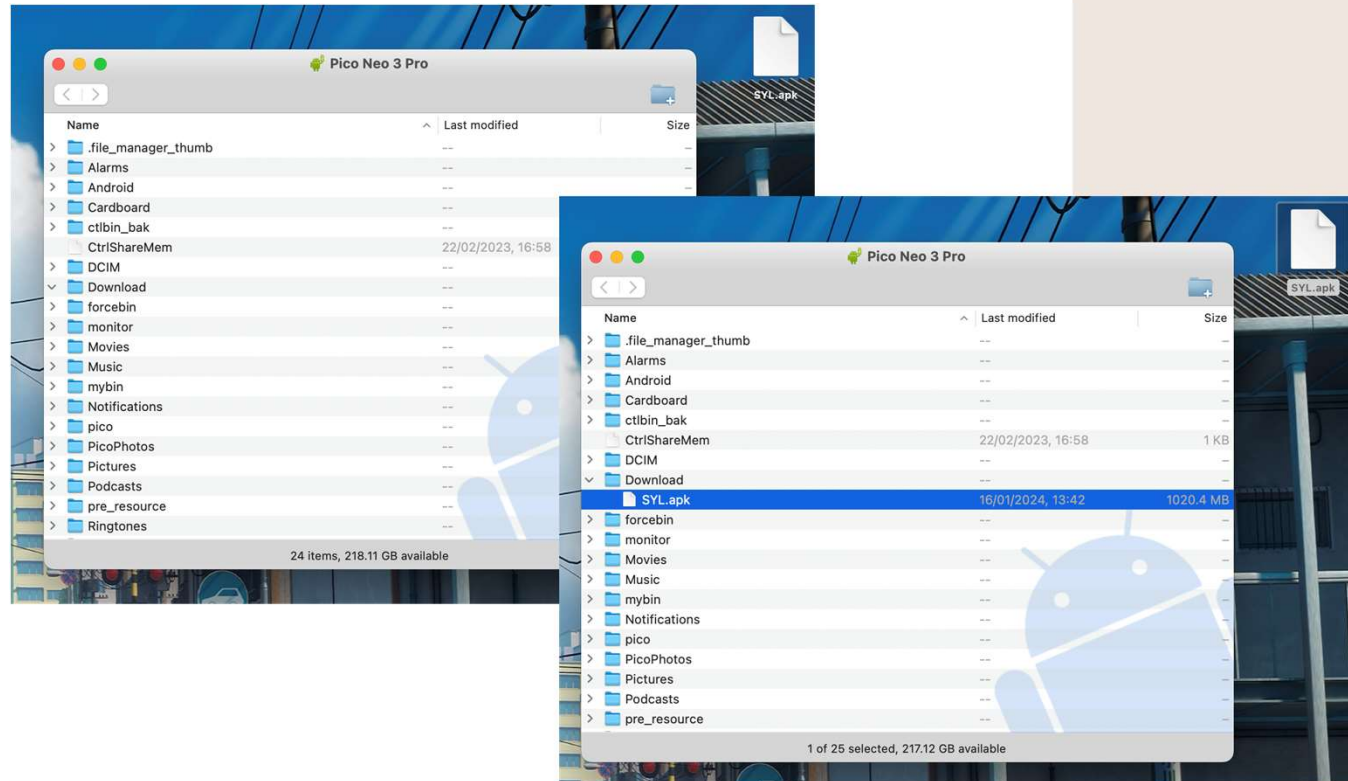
Pico Neo 3 Pro

SYL.apk

| Name | Last modified | Size |
|---|---|---|
| .file_manager_thumb | -- | – |
| Alarms | -- | – |
| Android | -- | – |
| Cardboard | -- | |
| ctlbin_bak | -- | |
| CtrlShareMem | 22/02/2023, 16:58 | |
| DCIM | -- | |
| Download | -- | |
| forcebin | -- | |
| monitor | -- | |
| Movies | -- | |
| Music | -- | |
| mybin | -- | |
| Notifications | -- | |
| pico | -- | |
| PicoPhotos | -- | |
| Pictures | -- | |
| Podcasts | -- | |
| pre_resource | -- | |
| Ringtones | -- | |

24 items, 218.11 GB available

Pico Neo 3 Pro

SYL.apk

| Name | Last modified | Size |
|---|---|---|
| .file_manager_thumb | -- | – |
| Alarms | -- | – |
| Android | -- | – |
| Cardboard | -- | – |
| ctlbin_bak | -- | – |
| CtrlShareMem | 22/02/2023, 16:58 | 1 KB |
| DCIM | -- | – |
| Download | -- | – |
| SYL.apk | 16/01/2024, 13:42 | 1020.4 MB |
| forcebin | -- | – |
| monitor | -- | – |
| Movies | -- | – |
| Music | -- | – |
| mybin | -- | – |
| Notifications | -- | – |
| pico | -- | – |
| PicoPhotos | -- | – |
| Pictures | -- | – |
| Podcasts | -- | – |
| pre_resource | -- | – |

1 of 25 selected, 217.12 GB available